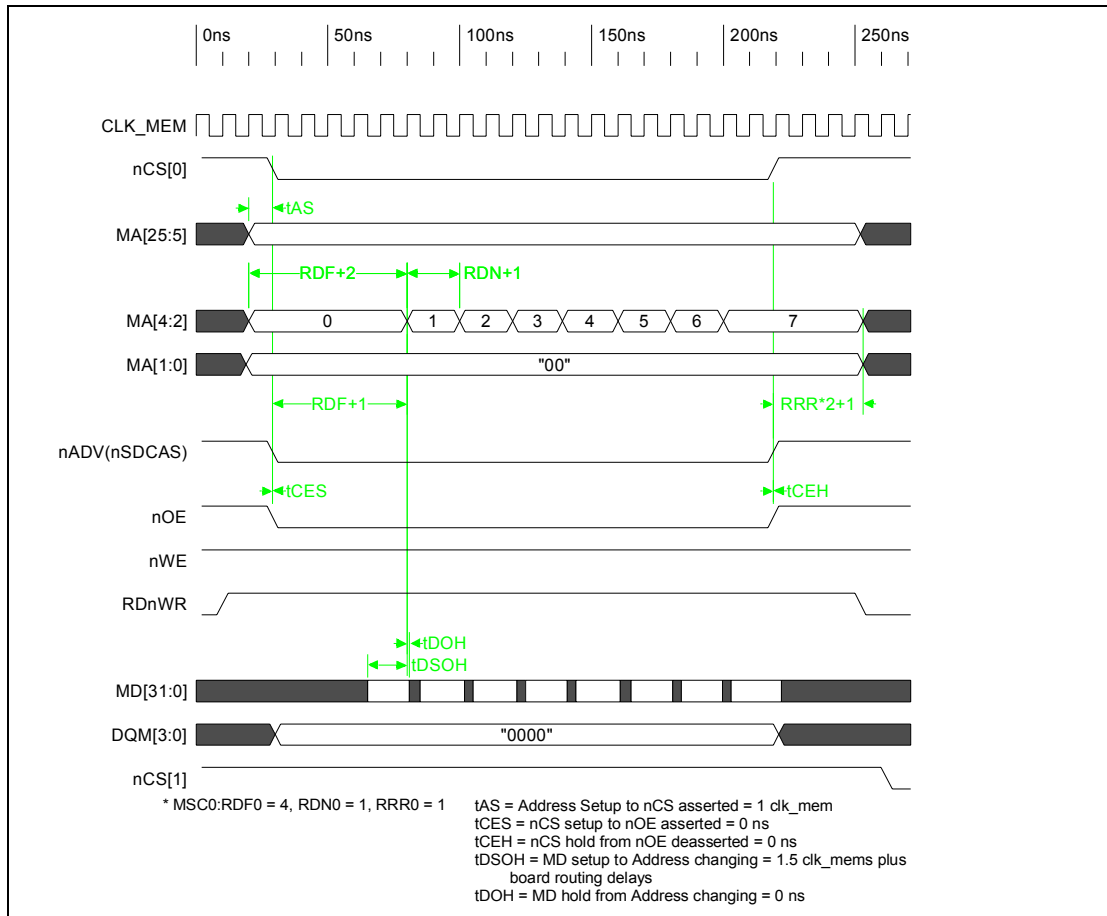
0ns 50ns 100ns 150ns 200ns 250ns

CLK_MEM

nCS[0]

tAS

MA[25:5]

RDF+2

RDN+1

MA[4:2]

0 1 2 3 4 5 6 7

MA[1:0]

"00"

RDF+1

RRR*2+1

nADV(nSDCAS)

tCES

tCEH

nOE

nWE

RDnWR

tDOH

tDSOH

MD[31:0]

DQM[3:0]

"0000"

nCS[1]

* MSC0:RDF0 = 4, RDN0 = 1, RRR0 = 1

tAS = Address Setup to nCS asserted = 1 clk_mem
tCES = nCS setup to nOE asserted = 0 ns
tCEH = nCS hold from nOE deasserted = 0 ns
tDSOH = MD setup to Address changing = 1.5 clk_mems plus board routing delays
tDOH = MD hold from Address changing = 0 ns